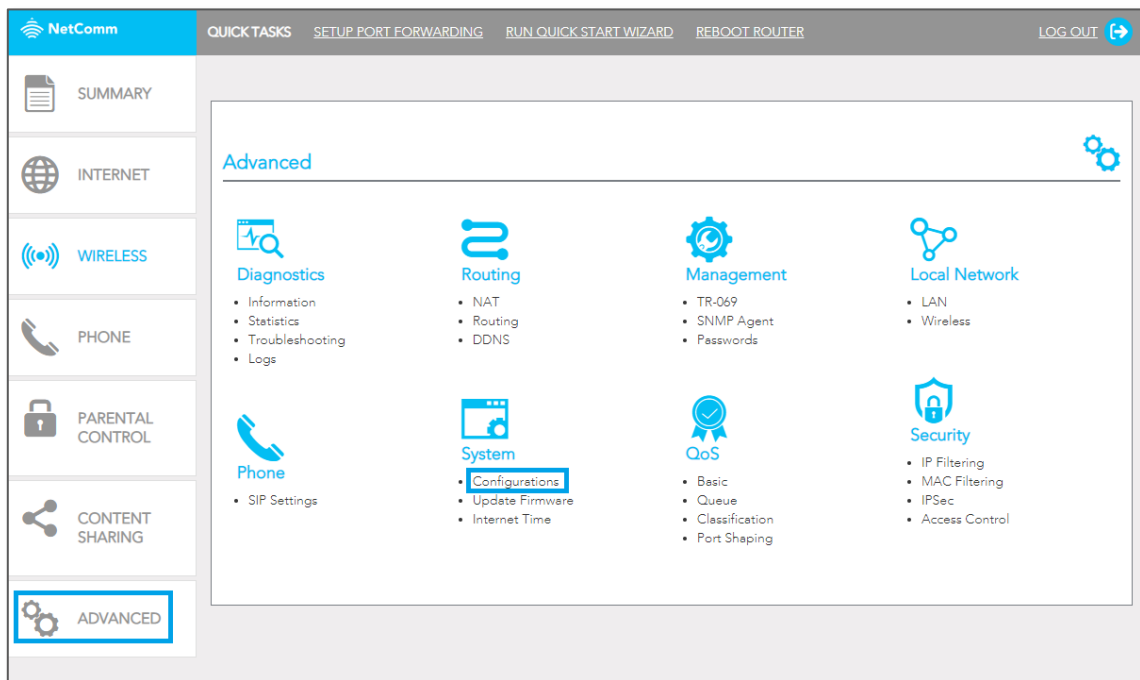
NetComm

QUICK TASKS SETUP PORT FORWARDING RUN QUICK START WIZARD REBOOT ROUTER LOG OUT

SUMMARY

INTERNET

WIRELESS

PHONE

PARENTAL CONTROL

CONTENT SHARING

ADVANCED

Advanced

Diagnostics
- Information
- Statistics
- Troubleshooting
- Logs

Routing
- NAT
- Routing
- DDNS

Management
- TR-069
- SNMP Agent
- Passwords

Local Network
- LAN
- Wireless

Phone
- SIP Settings

System
- Configurations
- Update Firmware
- Internet Time

QoS
- Basic
- Queue
- Classification
- Port Shaping

Security
- IP Filtering
- MAC Filtering
- IPSec
- Access Control